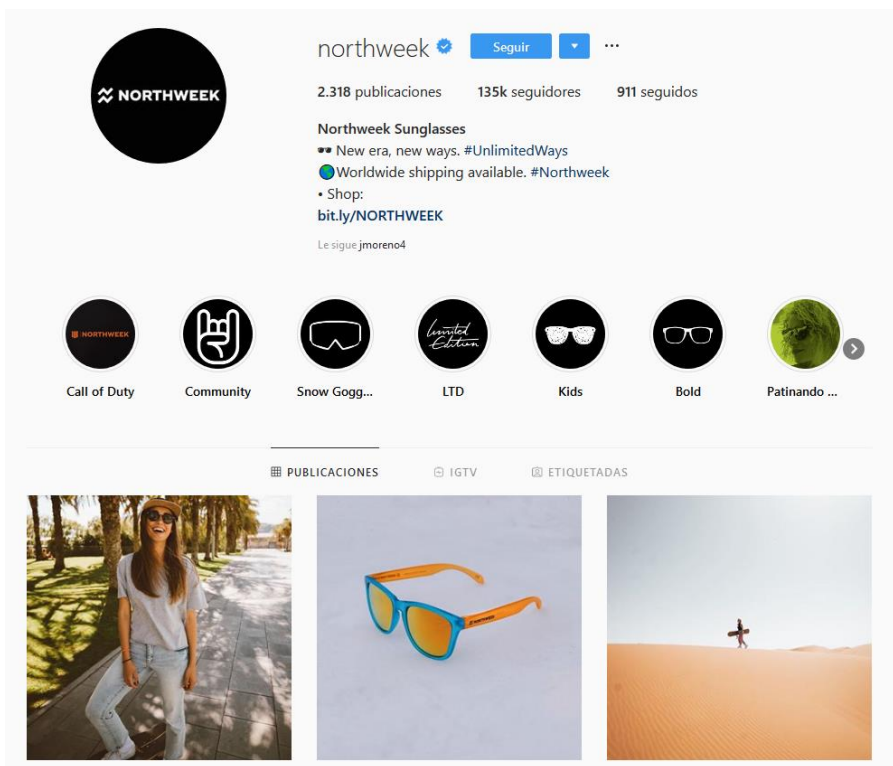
NORTHWEEK

northweek Seguir ···

2.318 publicaciones 135k seguidores 911 seguidos

Northweek Sunglasses
🕶 New era, new ways. #UnlimitedWays
🌎Worldwide shipping available. #Northweek
• Shop:
bit.ly/NORTHWEEK

Le sigue jmoreno4

NORTHWEEK

Limited Edition

Call of Duty Community Snow Gogg... LTD Kids Bold Patinando ...

PUBLICACIONES IGTV ETIQUETADAS

NORTHWEEK